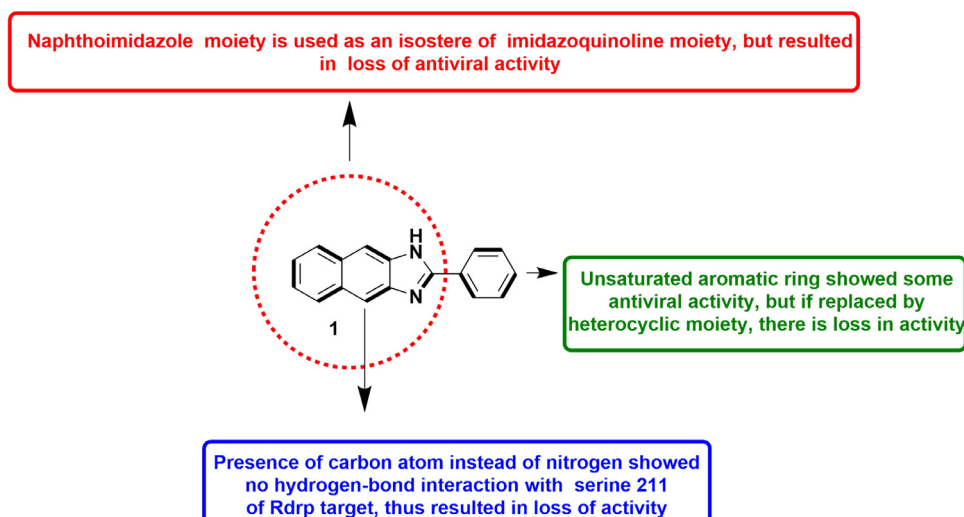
Naphthoimidazole moiety is used as an isostere of imidazoquinoline moiety, but resulted in loss of antiviral activity

H
N
N
1

Unsaturated aromatic ring showed some antiviral activity, but if replaced by heterocyclic moiety, there is loss in activity

Presence of carbon atom instead of nitrogen showed no hydrogen-bond interaction with serine 211 of Rdrp target, thus resulted in loss of activity